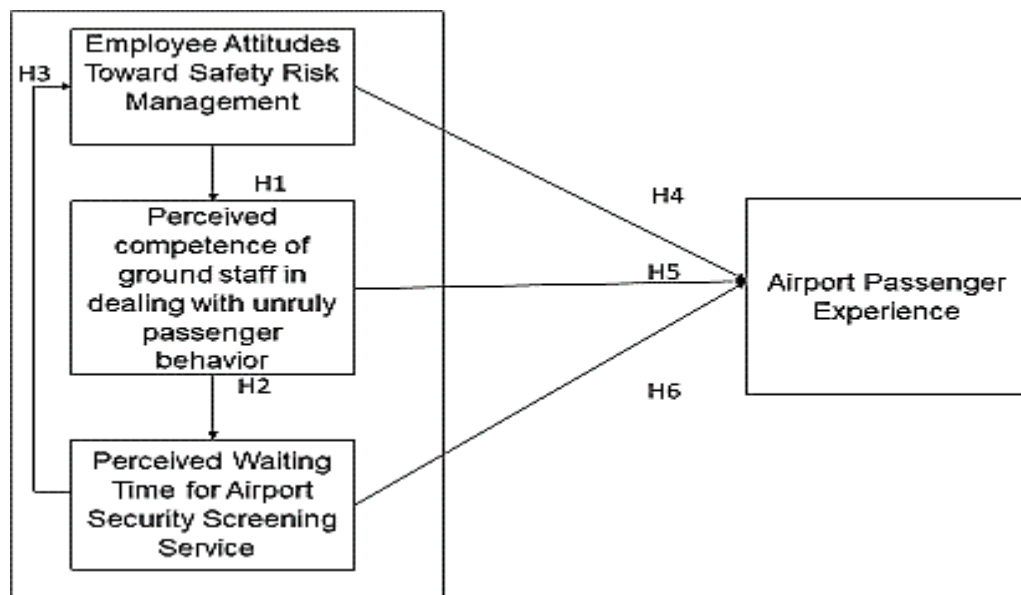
H3

Employee Attitudes Toward Safety Risk Management

H1

Perceived competence of ground staff in dealing with unruly passenger behavior

H2

Perceived Waiting Time for Airport Security Screening Service

H4

H5

H6

Airport Passenger Experience